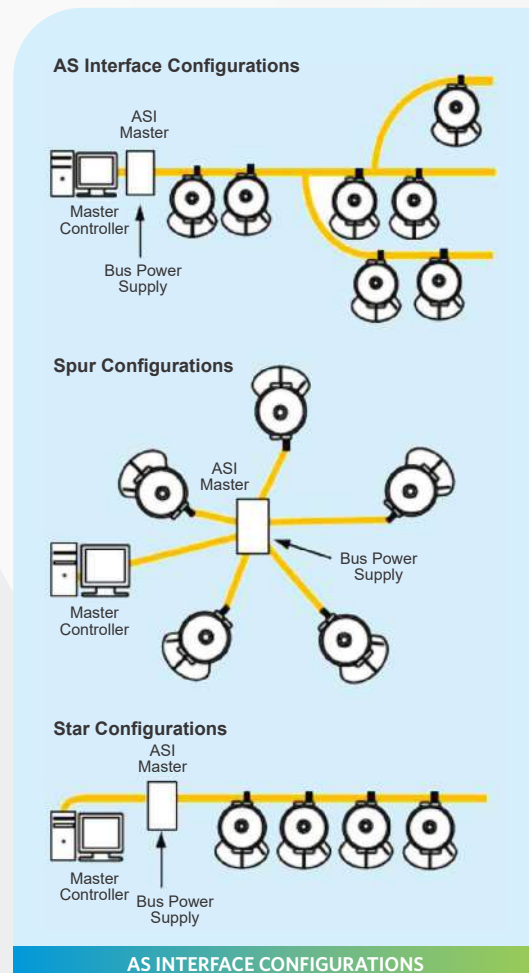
AS Interface Configurations

ASI Master

Master Controller

Bus Power Supply

Spur Configurations

ASI Master

Bus Power Supply

Master Controller

Star Configurations

ASI Master

Master Controller

Bus Power Supply

AS INTERFACE CONFIGURATIONS